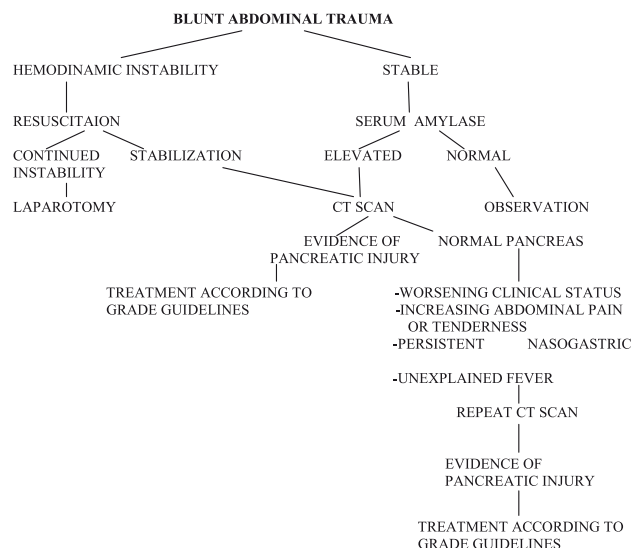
BLUNT ABDOMINAL TRAUMA

HEMODINAMIC INSTABILITY

STABLE

RESUSCITAION

SERUM AMYLASE

CONTINUED INSTABILITY

STABILIZATION

ELEVATED

NORMAL

LAPAROTOMY

CT SCAN

OBSERVATION

EVIDENCE OF PANCREATIC INJURY

NORMAL PANCREAS

TREATMENT ACCORDING TO GRADE GUIDELINES

-WORSENING CLINICAL STATUS
-INCREASING ABDOMINAL PAIN OR TENDERNESS
-PERSISTENT NASOGASTRIC
-UNEXPLAINED FEVER

REPEAT CT SCAN

EVIDENCE OF PANCREATIC INJURY

TREATMENT ACCORDING TO GRADE GUIDELINES